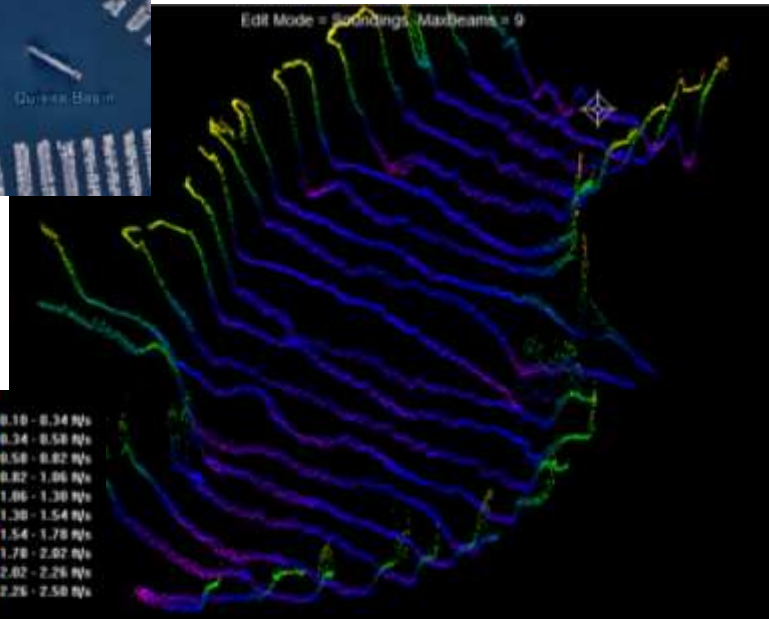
Queens Basin

Edit Mode = Soundings MaxBeams = 9

0.10 - 0.34 ft/s
0.34 - 0.58 ft/s
0.58 - 0.82 ft/s
0.82 - 1.06 ft/s
1.06 - 1.30 ft/s
1.30 - 1.54 ft/s
1.54 - 1.78 ft/s
1.78 - 2.02 ft/s
2.02 - 2.26 ft/s
2.26 - 2.50 ft/s